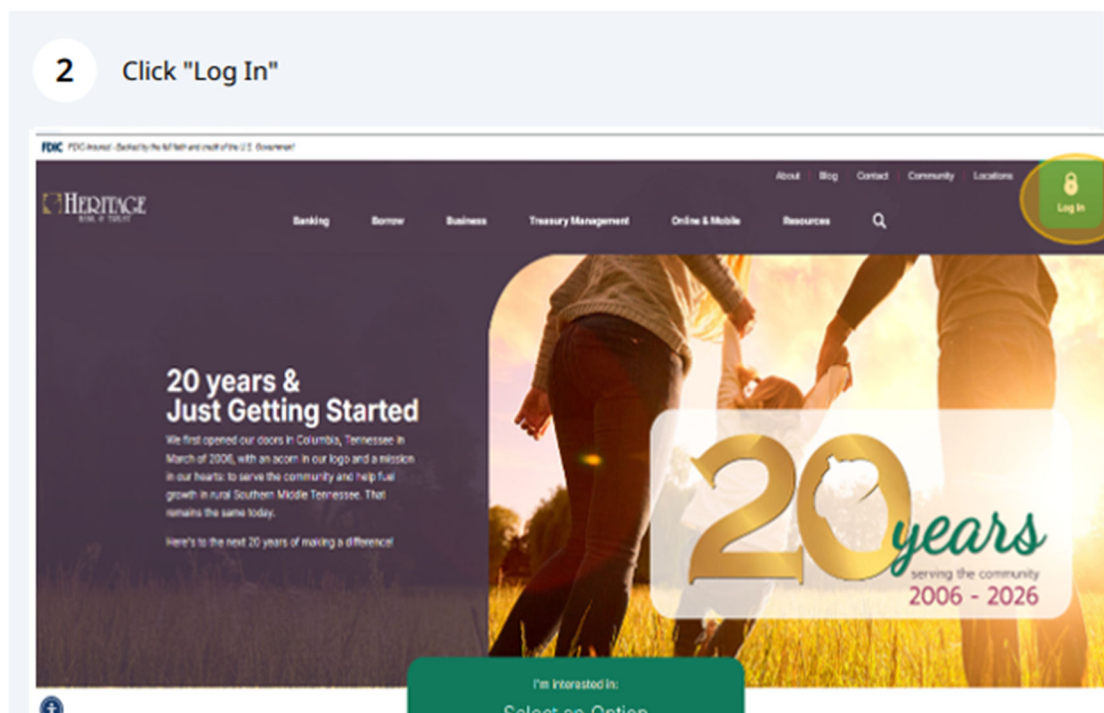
2

Click "Log In"

FDIC FDIC-Insured - Backed by the full faith and credit of the U.S. Government

About Blog Contact Community Locations

HERITAGE BANK & TRUST

Banking Borrow Business Treasury Management Online & Mobile Resources

Log In

20 years & Just Getting Started

We first opened our doors in Columbia, Tennessee in March of 2006, with an acorn in our logo and a mission in our hearts: to serve the community and help fuel growth in rural Southern Middle Tennessee. That remains the same today.

Here's to the next 20 years of making a difference!

20 years serving the community 2006 - 2026

I'm interested in:

Select an Option